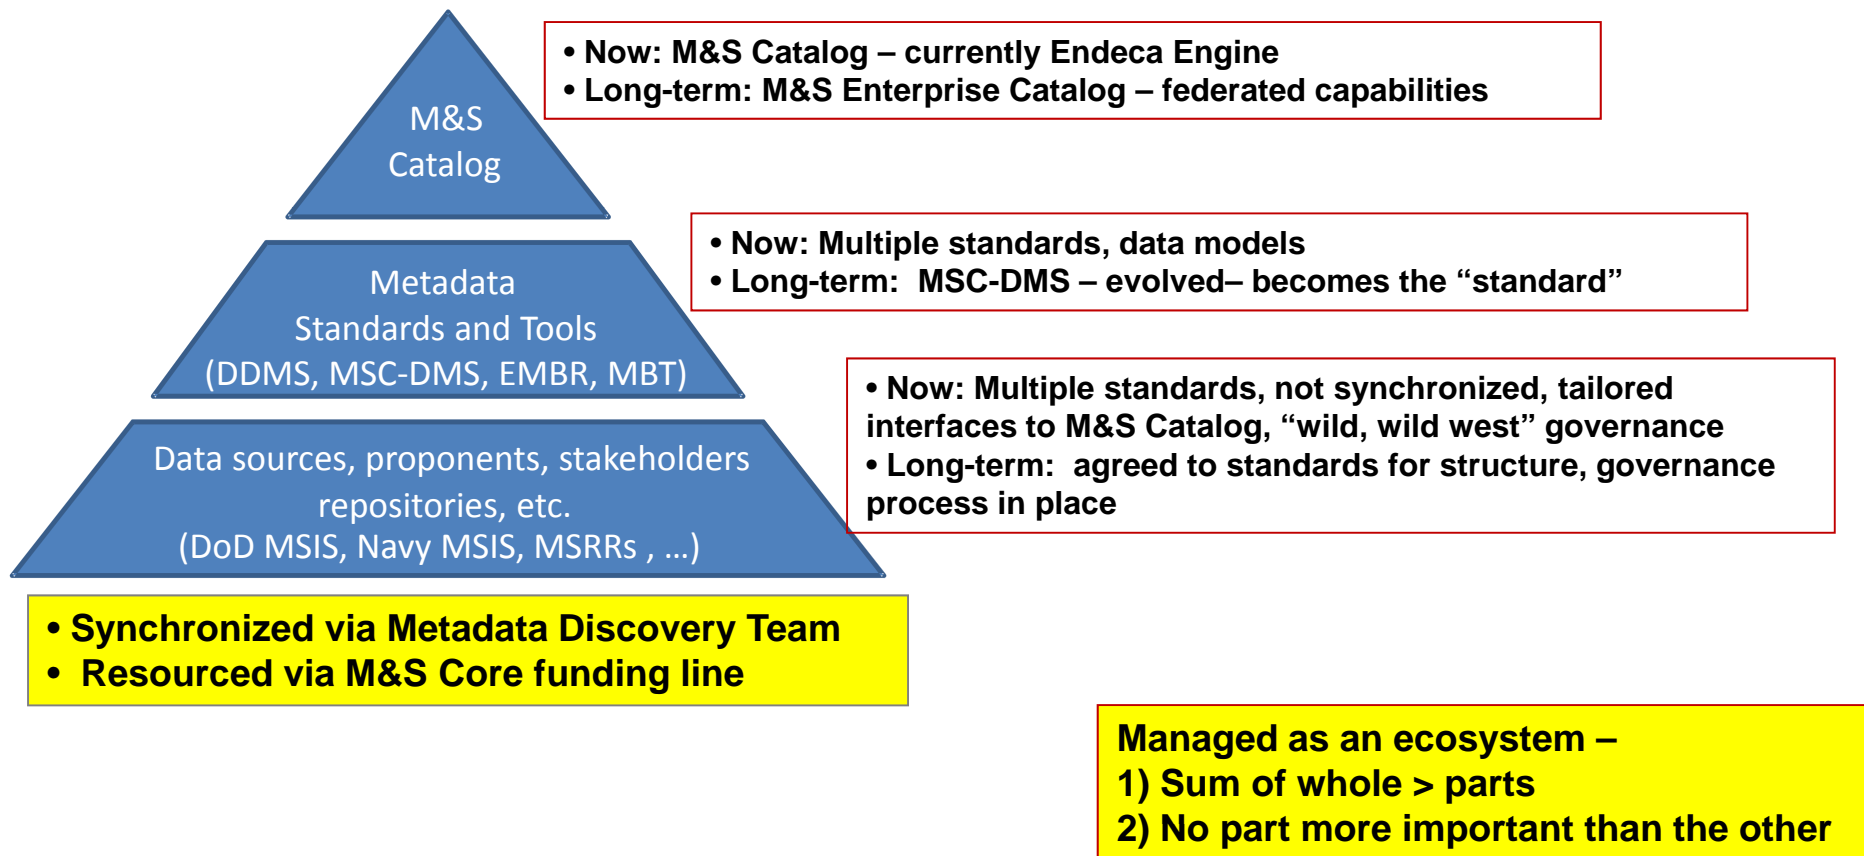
M&S Catalog

• Now: M&S Catalog – currently Endeca Engine
• Long-term: M&S Enterprise Catalog – federated capabilities

Metadata Standards and Tools (DDMS, MSC-DMS, EMBR, MBT)

• Now: Multiple standards, data models
• Long-term: MSC-DMS – evolved– becomes the "standard"

Data sources, proponents, stakeholders repositories, etc. (DoD MSIS, Navy MSIS, MSRRs , …)

• Now: Multiple standards, not synchronized, tailored interfaces to M&S Catalog, "wild, wild west" governance
• Long-term: agreed to standards for structure, governance process in place

• Synchronized via Metadata Discovery Team
• Resourced via M&S Core funding line

Managed as an ecosystem –
1) Sum of whole > parts
2) No part more important than the other